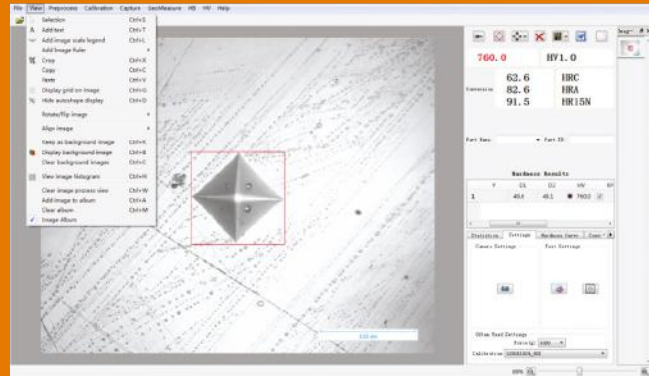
File View Preprocess Calibration Capture SectMeasure HB HV Help

Selection Ctrl+S
Add text Ctrl+T
Add image scale legend Ctrl+L
Add image Ruler
Crop Ctrl+X
Copy Ctrl+C
Paste Ctrl+V
Display grid on image Ctrl+G
Hide autoshape display Ctrl+D
Rotate/flip image
Align image
Keep as background image Ctrl+K
Display background image Ctrl+B
Clear background images Ctrl+E
View image histogram Ctrl+H
Clear image process view Ctrl+W
Add image to album Ctrl+A
Clear album Ctrl+M
Image Album

760.0
HV1.0
Conversion
62.6 HRC
82.6 HRA
91.5 HR15N

Part Name
Part ID

Hardness Results

| | Y | D1 | D2 | HV | |
|---|---|---|---|---|---|
| 1 | | 49.1 | 49.1 | 760.0 | |

Statistics Settings Hardness Curve
Camera Settings
Test Settings

Other Test Settings
Force(g) 1000
Calibration

100 um